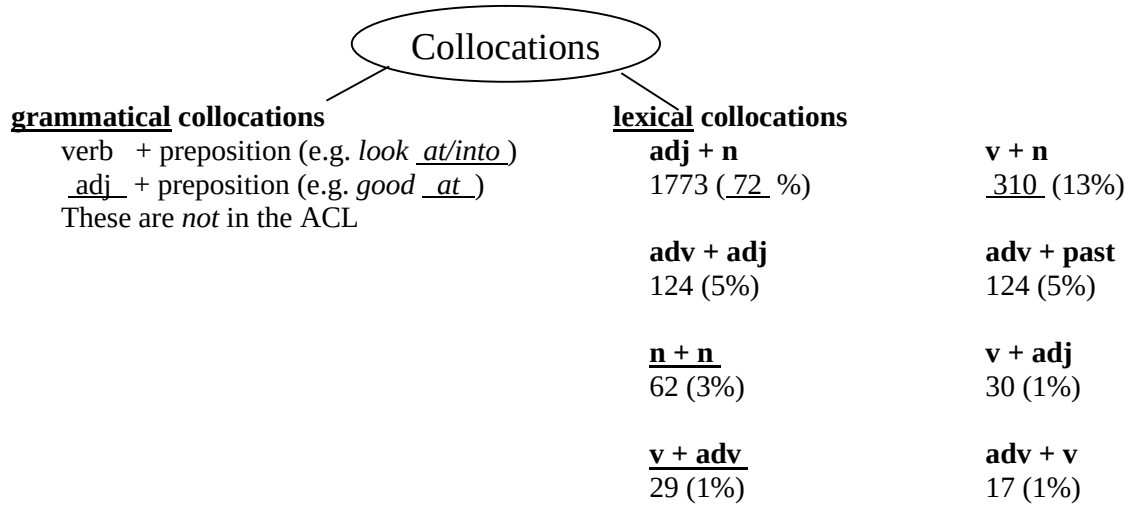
Collocations

grammatical collocations
verb + preposition (e.g. look at/into)
adj + preposition (e.g. good at)
These are not in the ACL

lexical collocations

adj + n
1773 (72 %)

v + n
310 (13%)

adv + adj
124 (5%)

adv + past
124 (5%)

n + n
62 (3%)

v + adj
30 (1%)

v + adv
29 (1%)

adv + v
17 (1%)